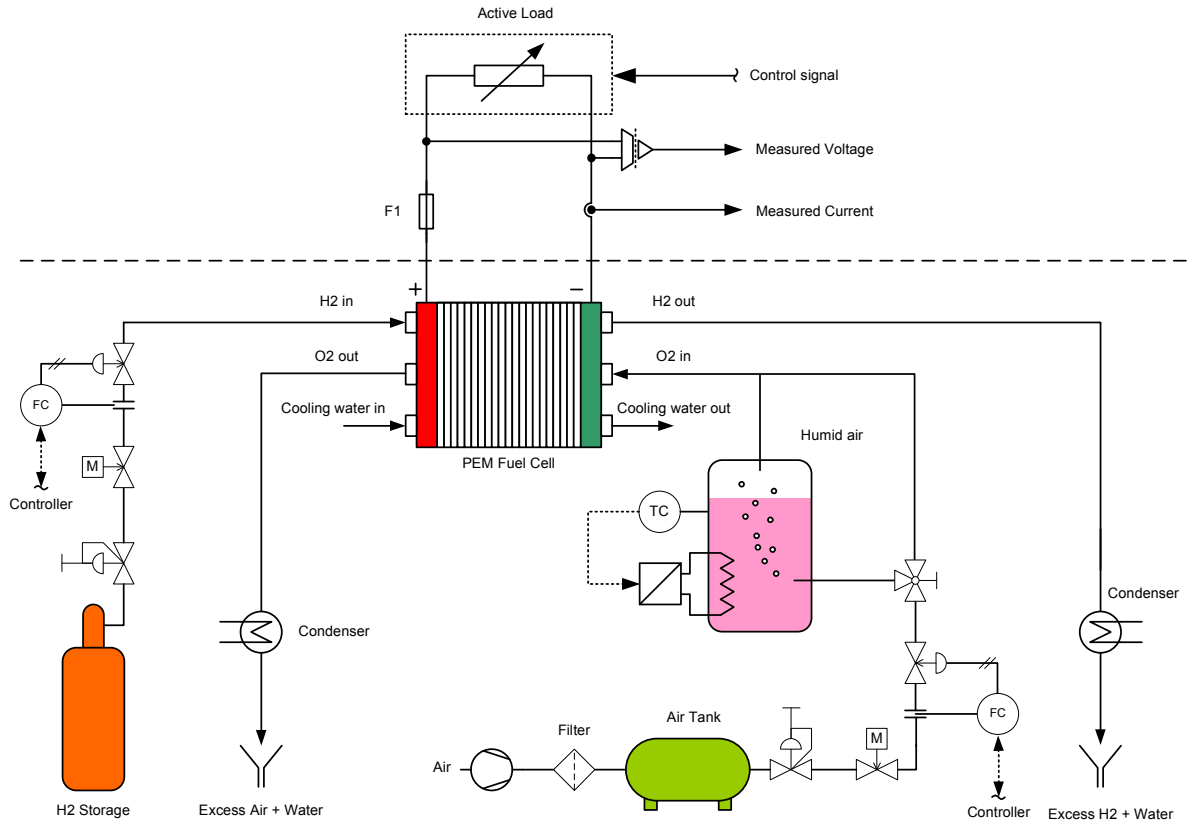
Active Load

Control signal

Measured Voltage

F1

Measured Current

+

−

H2 in

H2 out

O2 out

O2 in

FC

Cooling water in

Cooling water out

M

PEM Fuel Cell

Humid air

Controller

TC

Condenser

Condenser

M

FC

Air Tank

Filter

Air

H2 Storage

Excess Air + Water

Controller

Excess H2 + Water